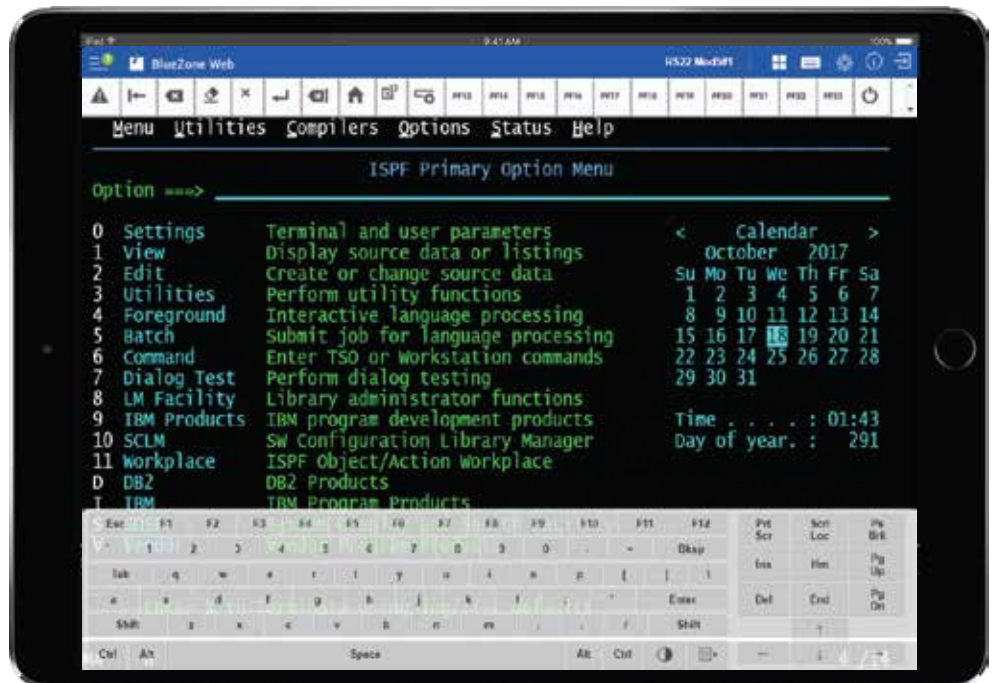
iPad
9:41 AM
100%
BlueZone Web
RS22 Mod5#1
PF13 PF14 PF15 PF16 PF17 PF18 PF19 PF20 PF21 PF22 PF23

Menu Utilities Compilers Options Status Help

ISPF Primary Option Menu
Option ===>

| | | | |
|---|---|---|---|
| 0 | Settings | Terminal and user parameters | |
| 1 | View | Display source data or listings | |
| 2 | Edit | Create or change source data | |
| 3 | Utilities | Perform utility functions | |
| 4 | Foreground | Interactive language processing | |
| 5 | Batch | Submit job for language processing | |
| 6 | Command | Enter TSO or Workstation commands | |
| 7 | Dialog Test | Perform dialog testing | |
| 8 | LM Facility | Library administrator functions | |
| 9 | IBM Products | IBM program development products | |
| 10 | SCLM | SW Configuration Library Manager | |
| 11 | Workplace | ISPF Object/Action Workplace | |
| D | DB2 | DB2 Products | |
| I | IBM | IBM Program Products | |

< Calendar >
October 2017

| Su | Mo | Tu | We | Th | Fr | Sa |
|---|---|---|---|---|---|---|
| 1 | 2 | 3 | 4 | 5 | 6 | 7 |
| 8 | 9 | 10 | 11 | 12 | 13 | 14 |
| 15 | 16 | 17 | 18 | 19 | 20 | 21 |
| 22 | 23 | 24 | 25 | 26 | 27 | 28 |
| 29 | 30 | 31 | | | | |

Time . . . . : 01:43
Day of year. : 291

Esc F1 F2 F3 F4 F5 F6 F7 F8 F9 F10 F11 F12 Prt Scr Scrl Loc Ps Brk
1 2 3 4 5 6 7 8 9 0 - Bksp Ins Hm Pg Up
Tab q w e r t y u i o p [ ] \ Del End Pg Dn
a s d f g h j k l ; ' Enter
Shift z x c v b n m , . / Shift
Ctrl Alt Space Alt Ctrl